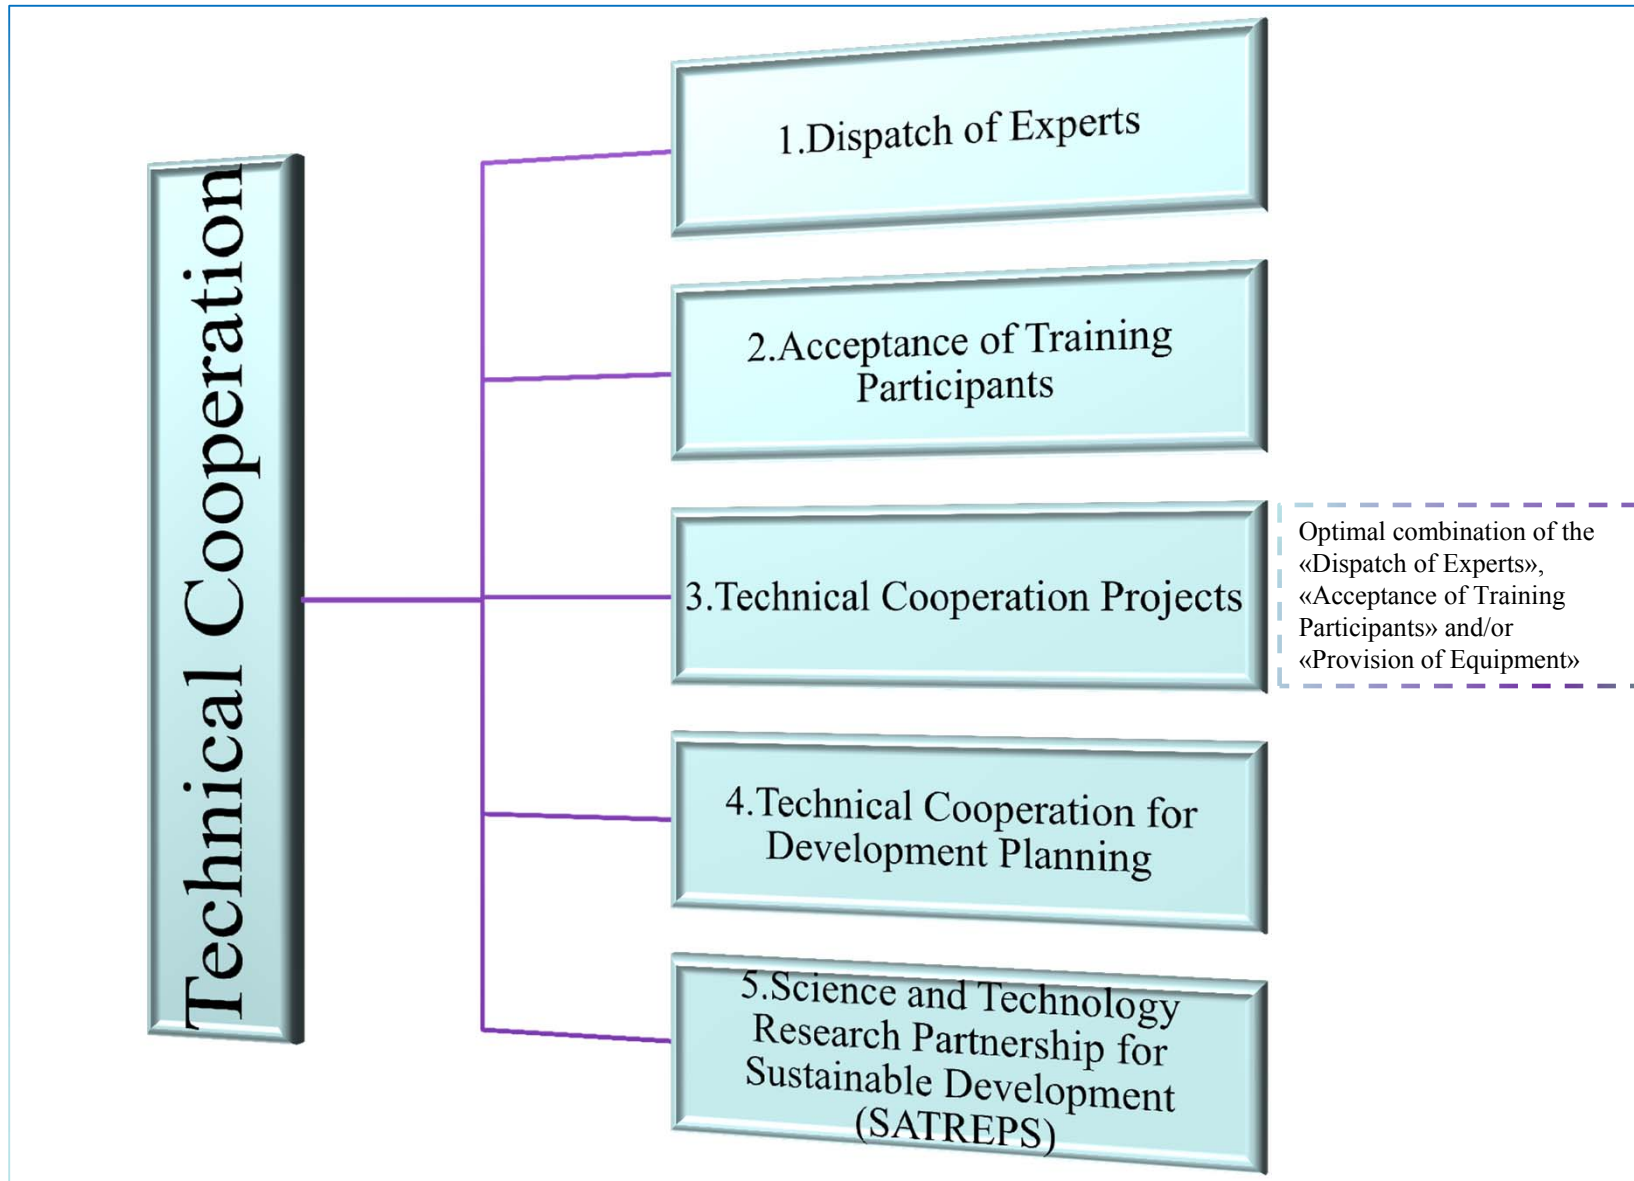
Technical Cooperation

1.Dispatch of Experts

2.Acceptance of Training Participants

3.Technical Cooperation Projects

Optimal combination of the «Dispatch of Experts», «Acceptance of Training Participants» and/or «Provision of Equipment»

4.Technical Cooperation for Development Planning

5.Science and Technology Research Partnership for Sustainable Development (SATREPS)